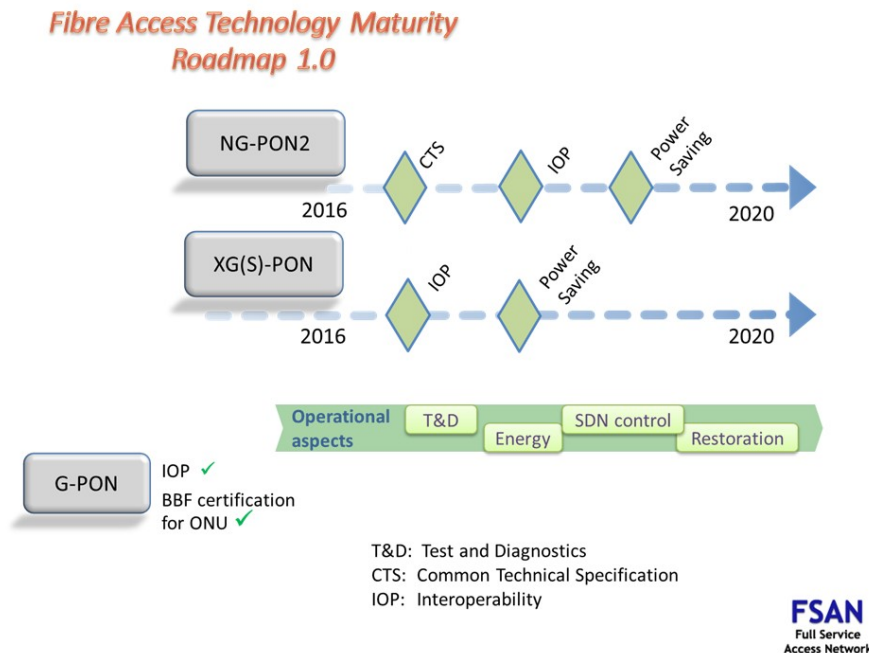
Fibre Access Technology Maturity Roadmap 1.0

NG-PON2

CTS

IOP

Power Saving

2016

2020

XG(S)-PON

IOP

Power Saving

2016

2020

Operational aspects

T&D

Energy

SDN control

Restoration

G-PON

IOP ✓

BBF certification for ONU ✓

T&D: Test and Diagnostics
CTS: Common Technical Specification
IOP: Interoperability

FSAN
Full Service
Access Network